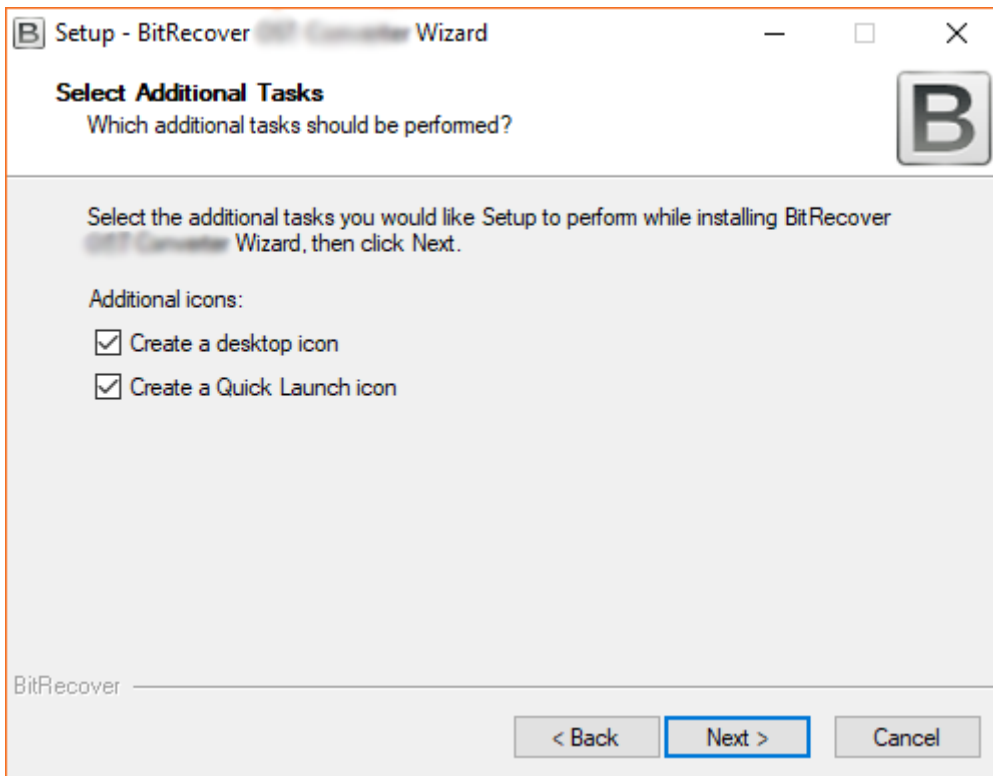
B Setup - BitRecover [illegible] Wizard

Select Additional Tasks
Which additional tasks should be performed?

B

Select the additional tasks you would like Setup to perform while installing BitRecover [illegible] Wizard, then click Next.

Additional icons:

☑ Create a desktop icon

☑ Create a Quick Launch icon

BitRecover

< Back | Next > | Cancel